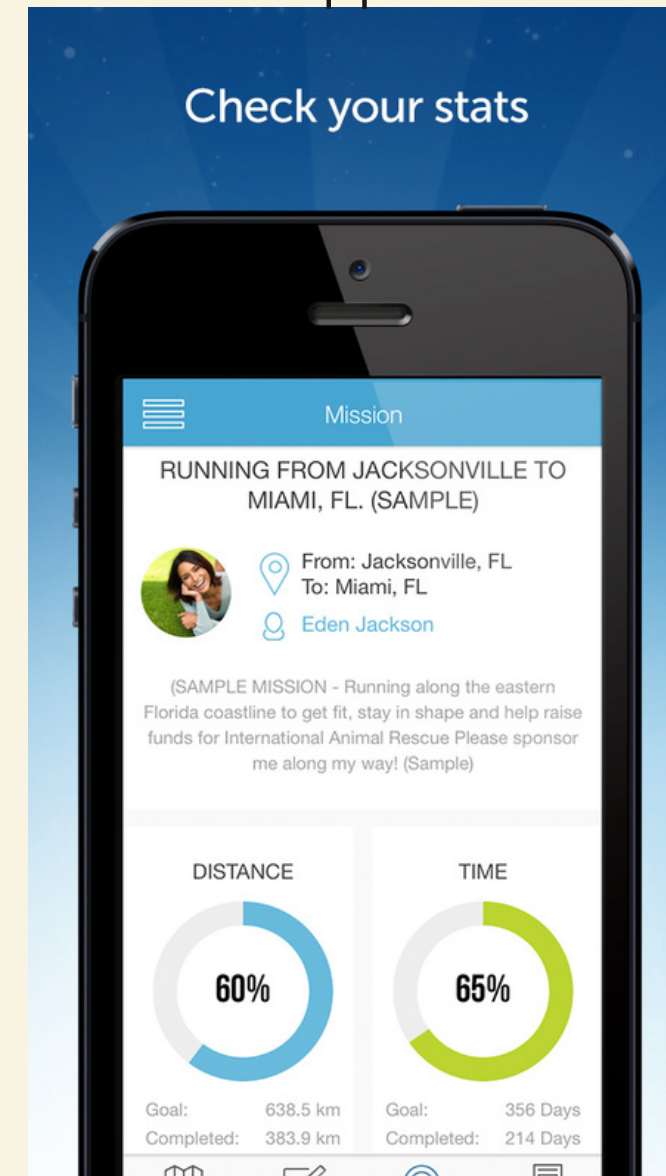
Check your stats

Mission

RUNNING FROM JACKSONVILLE TO MIAMI, FL. (SAMPLE)

From: Jacksonville, FL
To: Miami, FL

Eden Jackson

(SAMPLE MISSION - Running along the eastern Florida coastline to get fit, stay in shape and help raise funds for International Animal Rescue Please sponsor me along my way! (Sample)

DISTANCE

60%

Goal: 638.5 km
Completed: 383.9 km

TIME

65%

Goal: 356 Days
Completed: 214 Days